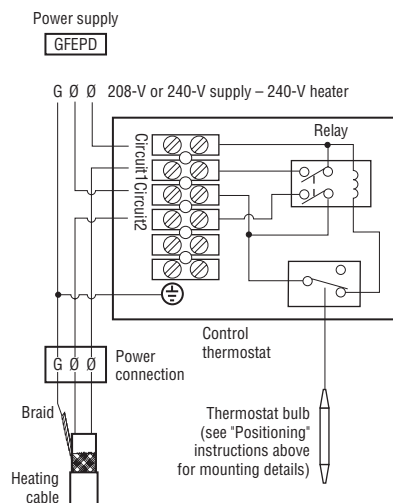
Power supply

GFEPD

G Ø Ø 208-V or 240-V supply – 240-V heater

Circuit1 Circuit2

Relay

Control thermostat

G Ø Ø

Power connection

Braid

Heating cable

Thermostat bulb (see "Positioning" instructions above for mounting details)